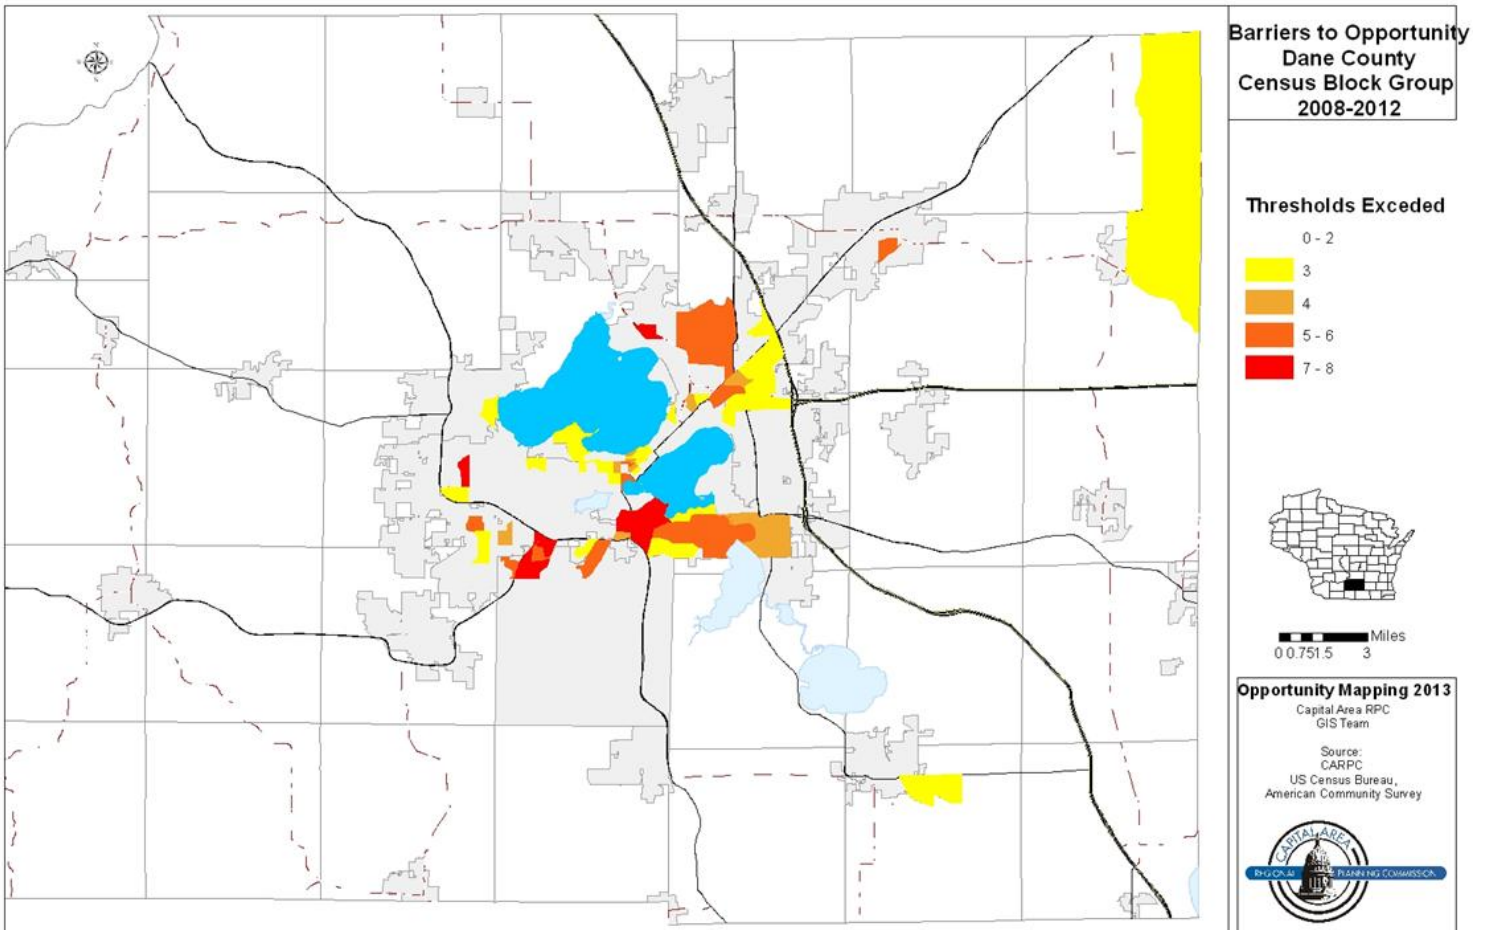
Barriers to Opportunity
Dane County
Census Block Group
2008-2012

Thresholds Exceded

0 - 2
3
4
5 - 6
7 - 8

Miles
0 0.75 1.5 3

Opportunity Mapping 2013
Capital Area RPC
GIS Team

Source:
CARPC
US Census Bureau,
American Community Survey

CAPITAL AREA
REGIONAL PLANNING COMMISSION